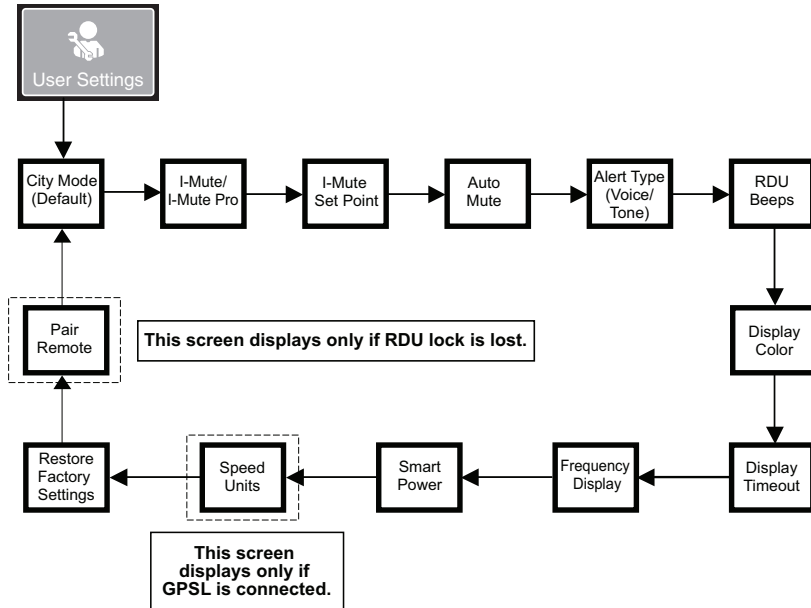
User Settings

City Mode (Default)

I-Mute/ I-Mute Pro

I-Mute Set Point

Auto Mute

Alert Type (Voice/ Tone)

RDU Beeps

Pair Remote

This screen displays only if RDU lock is lost.

Display Color

Restore Factory Settings

Speed Units

Smart Power

Frequency Display

Display Timeout

This screen displays only if GPSL is connected.